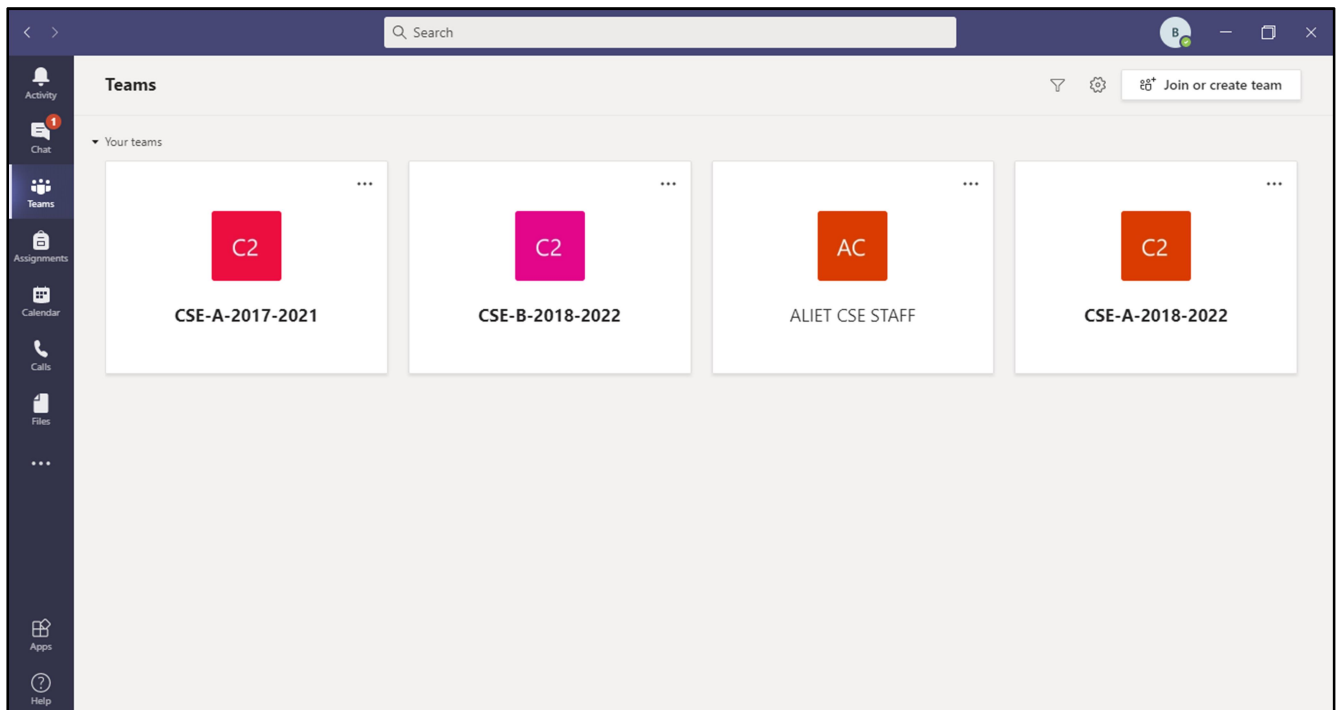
Search

B

Activity

1
Chat

Teams

Assignments

Calendar

Calls

Files

...

Apps

Help

Teams

Join or create team

Your teams

...
C2
CSE-A-2017-2021

...
C2
CSE-B-2018-2022

...
AC
ALIET CSE STAFF

...
C2
CSE-A-2018-2022